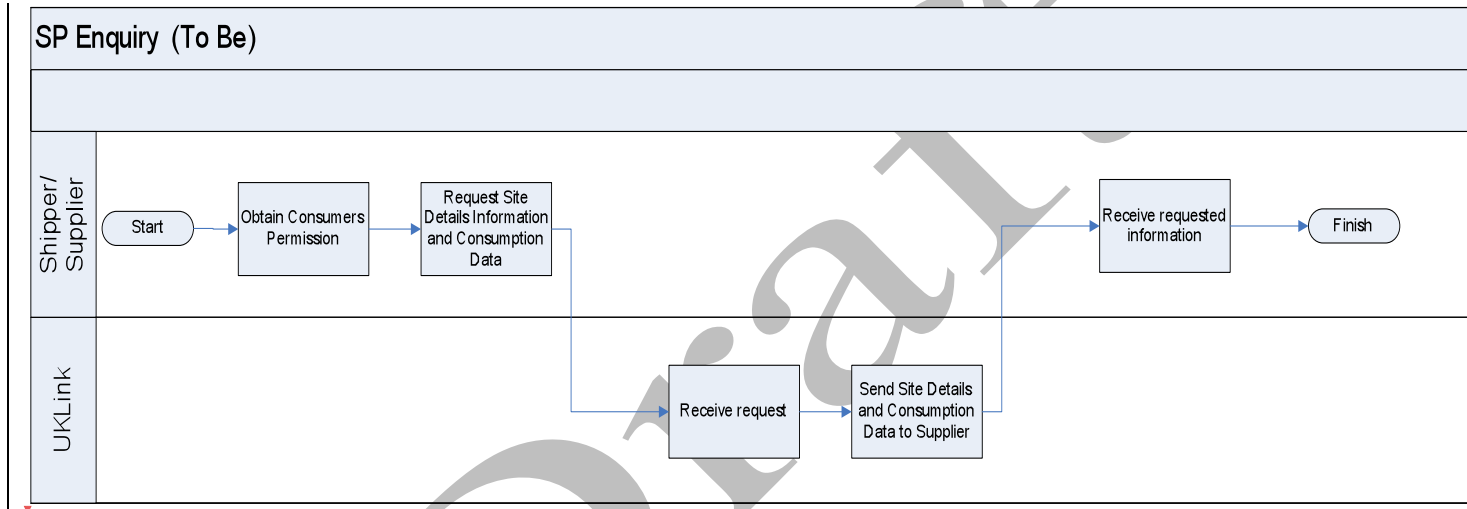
SP Enquiry (To Be)

Shipper/ Supplier

Start

Obtain Consumers Permission

Request Site Details Information and Consumption Data

Receive requested information

Finish

UKLink

Receive request

Send Site Details and Consumption Data to Supplier